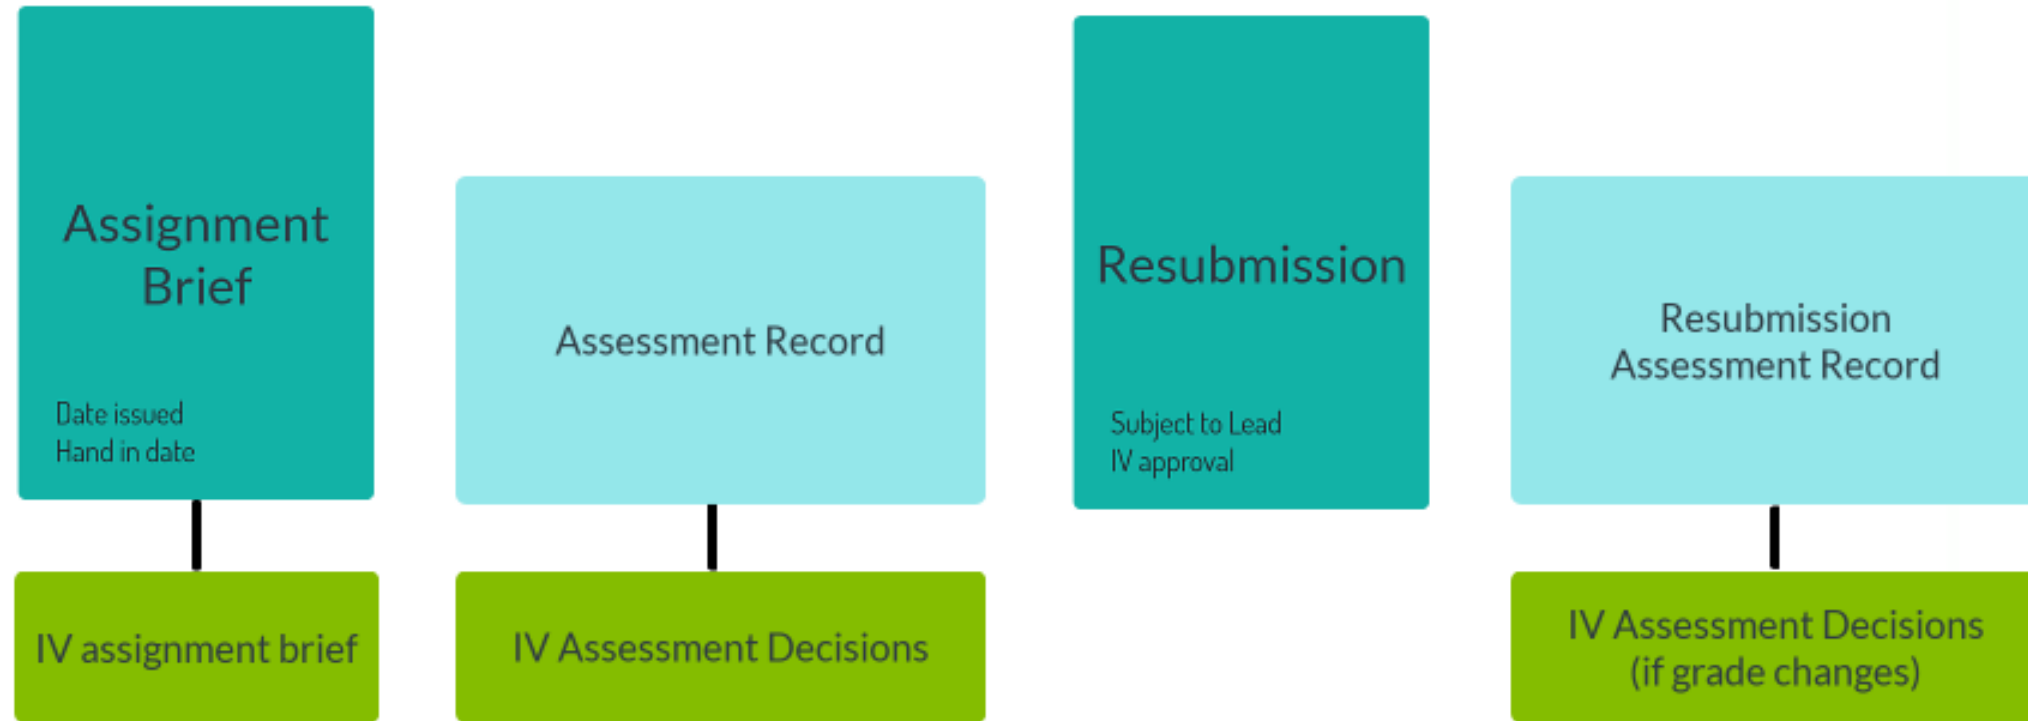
Assignment Brief

Date issued
Hand in date

IV assignment brief

Assessment Record

IV Assessment Decisions

Resubmission

Subject to Lead
IV approval

Resubmission Assessment Record

IV Assessment Decisions (if grade changes)